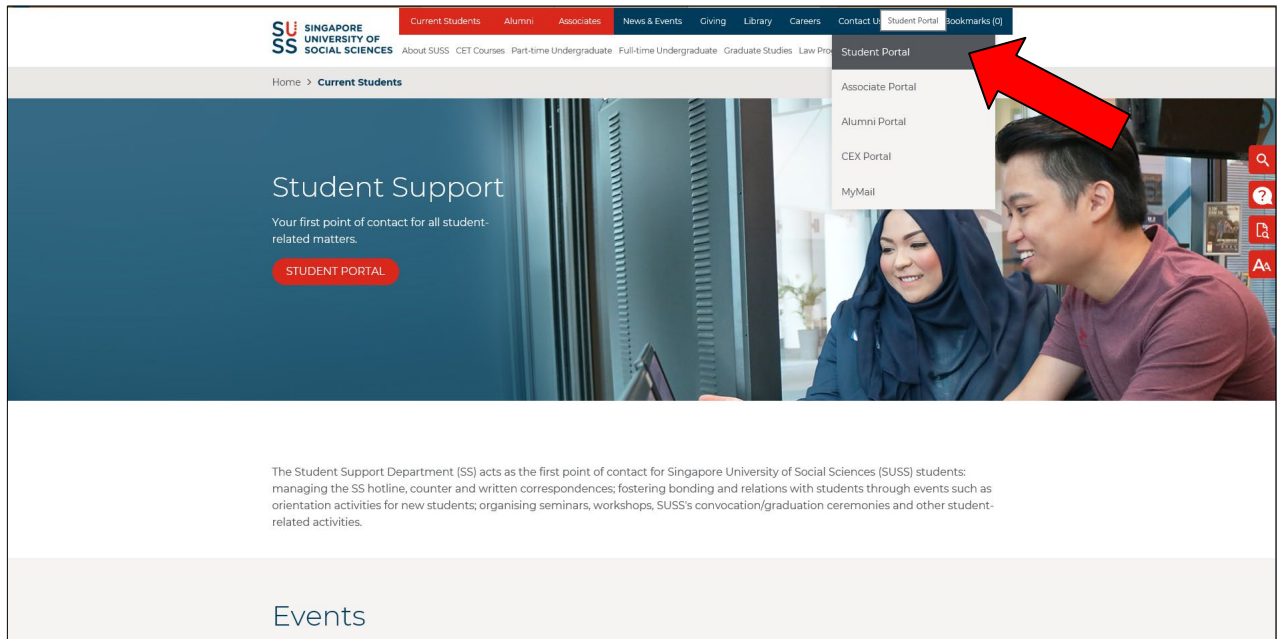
SU
SS SINGAPORE UNIVERSITY OF SOCIAL SCIENCES

Current Students Alumni Associates News & Events Giving Library Careers Contact U: Student Portal Bookmarks (0)

About SUSS CET Courses Part-time Undergraduate Full-time Undergraduate Graduate Studies Law Pro

Student Portal
Associate Portal
Alumni Portal
CEX Portal
MyMail

Home > Current Students

Student Support

Your first point of contact for all student-related matters.

STUDENT PORTAL

The Student Support Department (SS) acts as the first point of contact for Singapore University of Social Sciences (SUSS) students: managing the SS hotline, counter and written correspondences; fostering bonding and relations with students through events such as orientation activities for new students; organising seminars, workshops, SUSS's convocation/graduation ceremonies and other student-related activities.

Events